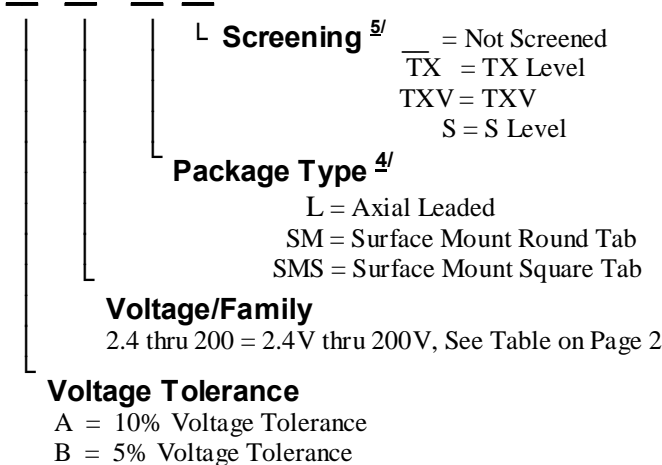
Screening $^{5/}$ __ = Not Screened
TX = TX Level
TXV = TXV
S = S Level

Package Type $^{4/}$
L = Axial Leaded
SM = Surface Mount Round Tab
SMS = Surface Mount Square Tab

Voltage/Family
2.4 thru 200 = 2.4V thru 200V, See Table on Page 2

Voltage Tolerance
A = 10% Voltage Tolerance
B = 5% Voltage Tolerance